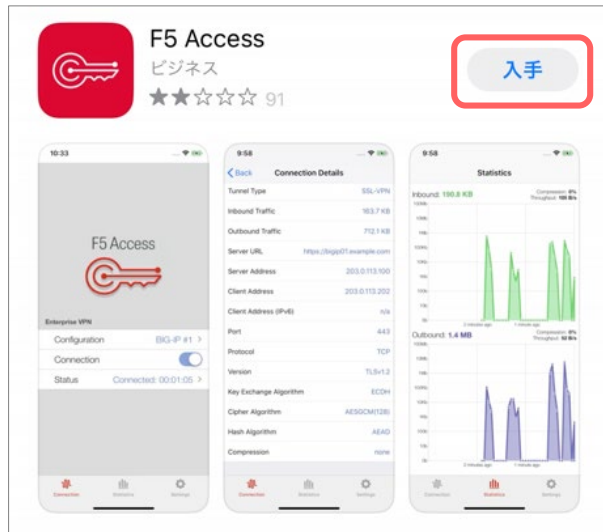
F5 Access
ビジネス
★★☆☆☆ 91

入手

10:33

F5 Access

Enterprise VPN

Configuration BIG-IP #1 >

Connection

Status Connected: 00:01:05 >

Connection Statistics Settings

9:58

< Back Connection Details

Tunnel Type SSL-VPN

Inbound Traffic 163.7 KB

Outbound Traffic 712.1 KB

Server URL https://bigip01.example.com

Server Address 203.0.113.100

Client Address 203.0.113.202

Client Address (IPv6) n/a

Port 443

Protocol TCP

Version TLSv1.2

Key Exchange Algorithm ECDH

Cipher Algorithm AESGCM(128)

Hash Algorithm AEAD

Compression none

Connection Statistics Settings

9:58

Statistics

Inbound: 190.8 KB

Outbound: 1.4 MB

Connection Statistics Settings